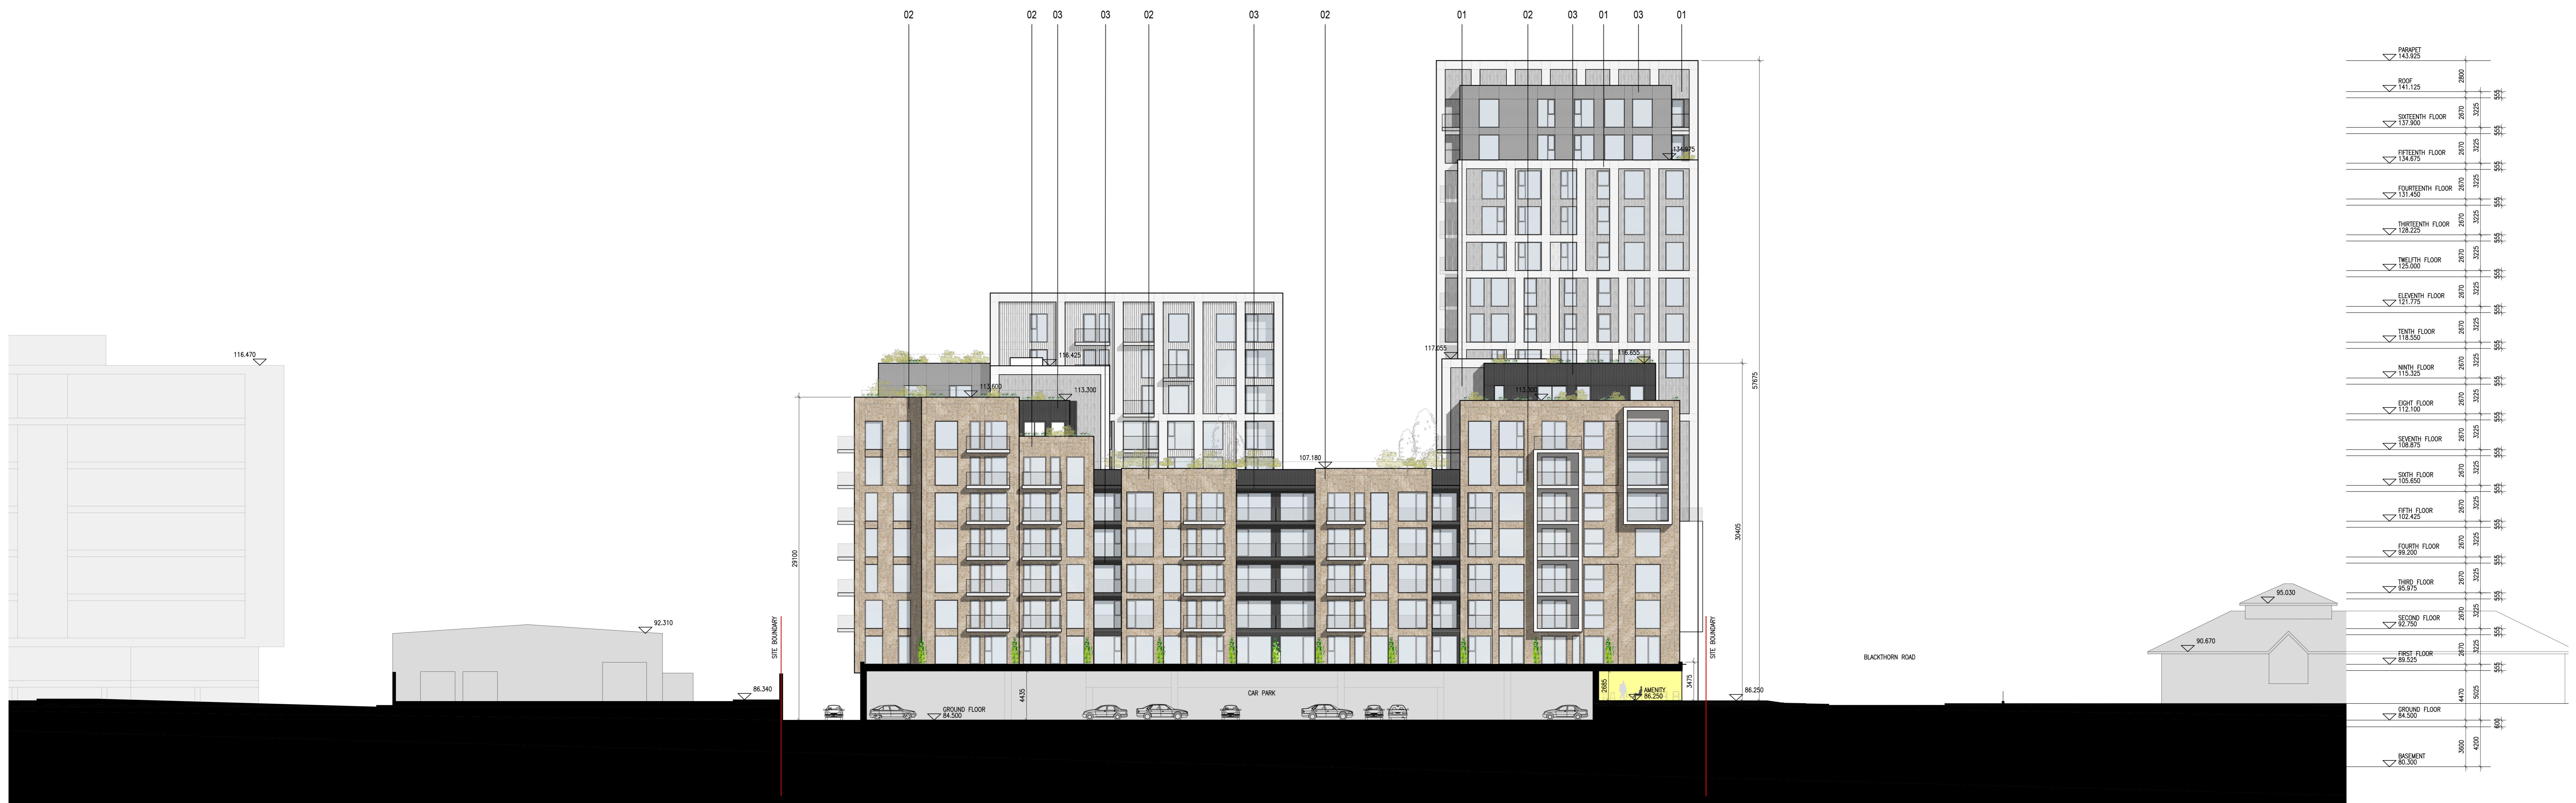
02 02 03 03 02 03 02 01 02 03 01 03 01

116.470

116.425

113.600

113.300

117.655

116.655

113.300

107.180

134.675

92.310

86.340

29100

SITE BOUNDARY

GROUND FLOOR
84.500

4435

CAR PARK

2685

AMENITY
86.250

3475

SITE BOUNDARY

86.250

30405

57675

95.030

90.670

BLACKTHORN ROAD

PARAPET
143.925

ROOF
141.125

SIXTEENTH FLOOR
137.900

FIFTEENTH FLOOR
134.675

FOURTEENTH FLOOR
131.450

THIRTEENTH FLOOR
128.225

TWELFTH FLOOR
125.000

ELEVENTH FLOOR
121.775

TENTH FLOOR
118.550

NINTH FLOOR
115.325

EIGHT FLOOR
112.100

SEVENTH FLOOR
108.875

SIXTH FLOOR
105.650

FIFTH FLOOR
102.425

FOURTH FLOOR
99.200

THIRD FLOOR
95.975

SECOND FLOOR
92.750

FIRST FLOOR
89.525

GROUND FLOOR
84.500

BASEMENT
80.300

2800 2670 3225 555 2670 3225 555 2670 3225 555 2670 3225 555 2670 3225 555 2670 3225 555 2670 3225 555 2670 3225 555 2670 3225 555 2670 3225 555 2670 3225 555 2670 3225 555 2670 3225 555 2670 3225 555 2670 3225 555 4470 5025 555 600 3600 4200